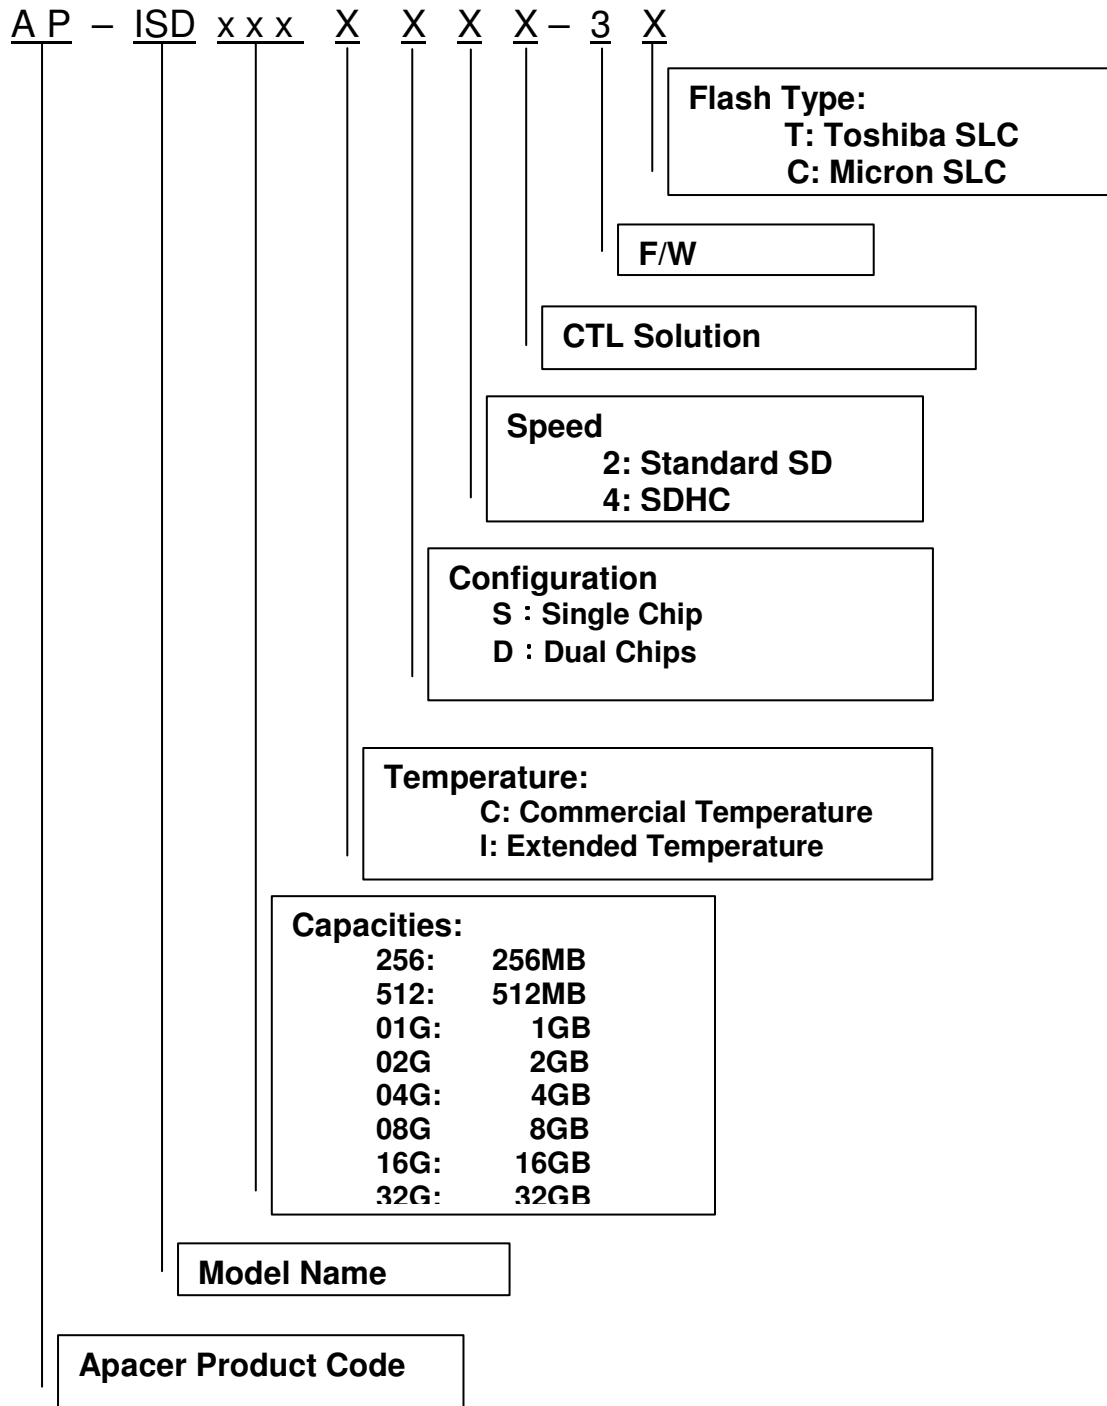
A P – ISD x x x X X X X – 3 X

Flash Type:
T: Toshiba SLC
C: Micron SLC

F/W

CTL Solution

Speed
2: Standard SD
4: SDHC

Configuration
S：Single Chip
D：Dual Chips

Temperature:
C: Commercial Temperature
I: Extended Temperature

Capacities:
256: 256MB
512: 512MB
01G: 1GB
02G 2GB
04G: 4GB
08G 8GB
16G: 16GB
32G: 32GB

Model Name

Apacer Product Code